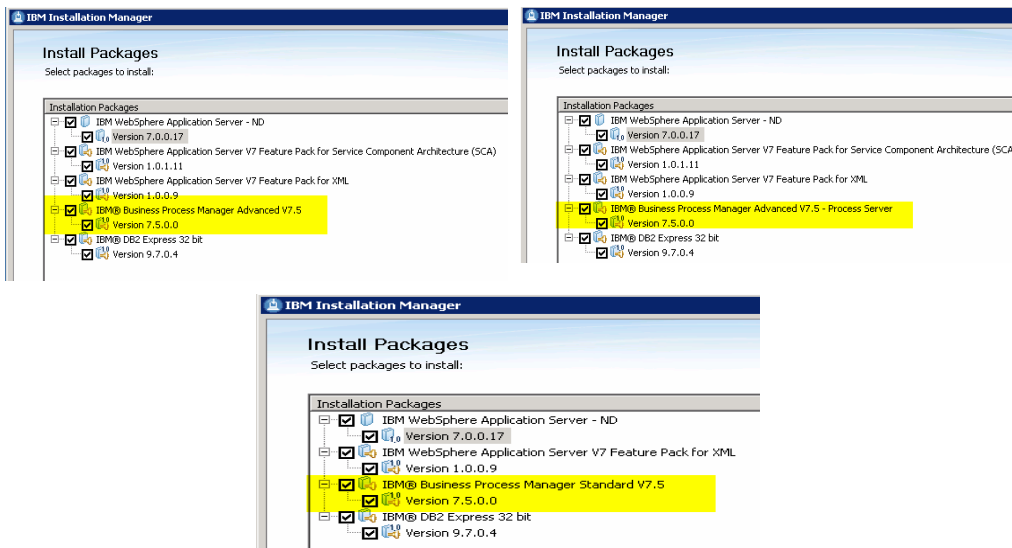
IBM Installation Manager

Install Packages
Select packages to install:

Installation Packages
IBM WebSphere Application Server - ND
Version 7.0.0.17
IBM WebSphere Application Server V7 Feature Pack for Service Component Architecture (SCA)
Version 1.0.1.11
IBM WebSphere Application Server V7 Feature Pack for XML
Version 1.0.0.9
IBM® Business Process Manager Advanced V7.5
Version 7.5.0.0
IBM® DB2 Express 32 bit
Version 9.7.0.4

IBM Installation Manager

Install Packages
Select packages to install:

Installation Packages
IBM WebSphere Application Server - ND
Version 7.0.0.17
IBM WebSphere Application Server V7 Feature Pack for Service Component Architecture (SCA
Version 1.0.1.11
IBM WebSphere Application Server V7 Feature Pack for XML
Version 1.0.0.9
IBM® Business Process Manager Advanced V7.5 - Process Server
Version 7.5.0.0
IBM® DB2 Express 32 bit
Version 9.7.0.4

IBM Installation Manager

Install Packages
Select packages to install:

Installation Packages
IBM WebSphere Application Server - ND
Version 7.0.0.17
IBM WebSphere Application Server V7 Feature Pack for XML
Version 1.0.0.9
IBM® Business Process Manager Standard V7.5
Version 7.5.0.0
IBM® DB2 Express 32 bit
Version 9.7.0.4